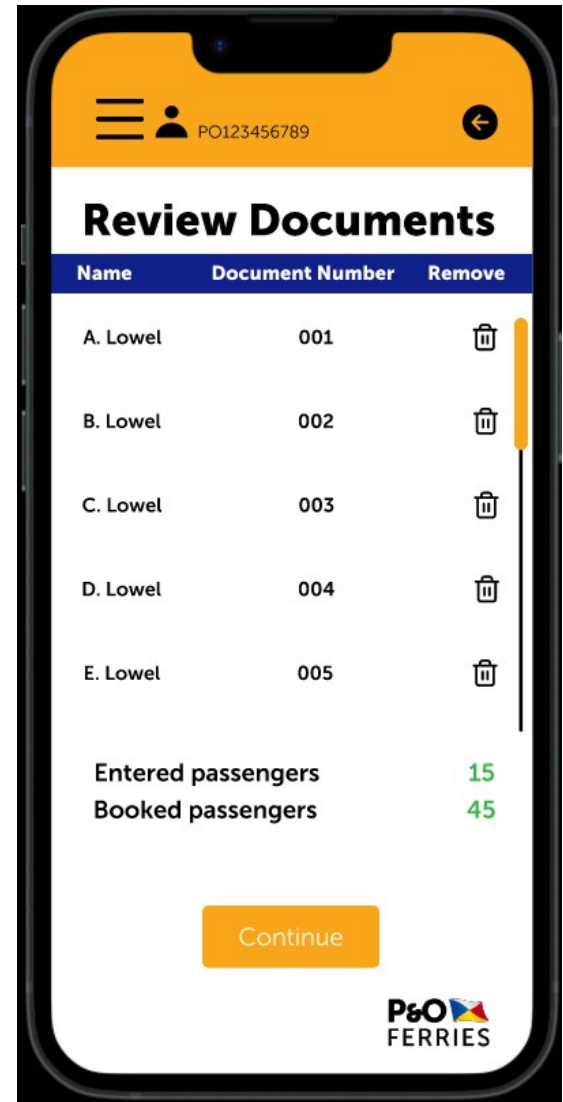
PO123456789

Review Documents

| Name | Document Number | Remove |
|---|---|---|
| A. Lowel | 001 | |
| B. Lowel | 002 | |
| C. Lowel | 003 | |
| D. Lowel | 004 | |
| E. Lowel | 005 | |

Entered passengers 15
Booked passengers 45

Continue

P&O
FERRIES